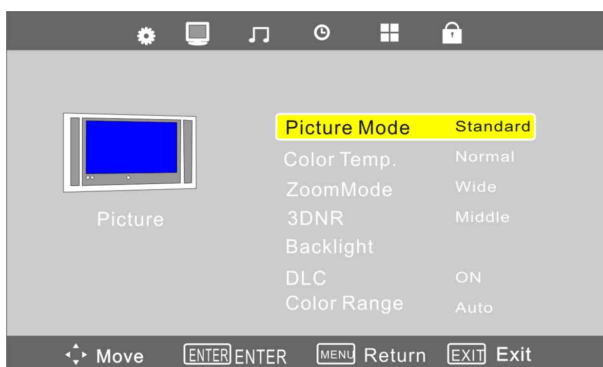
Picture

| | |
|---|---|
| Picture Mode | Standard |
| Color Temp. | Normal |
| ZoomMode | Wide |
| 3DNR | Middle |
| Backlight | |
| DLC | ON |
| Color Range | Auto |

Move ENTER ENTER MENU Return EXIT Exit